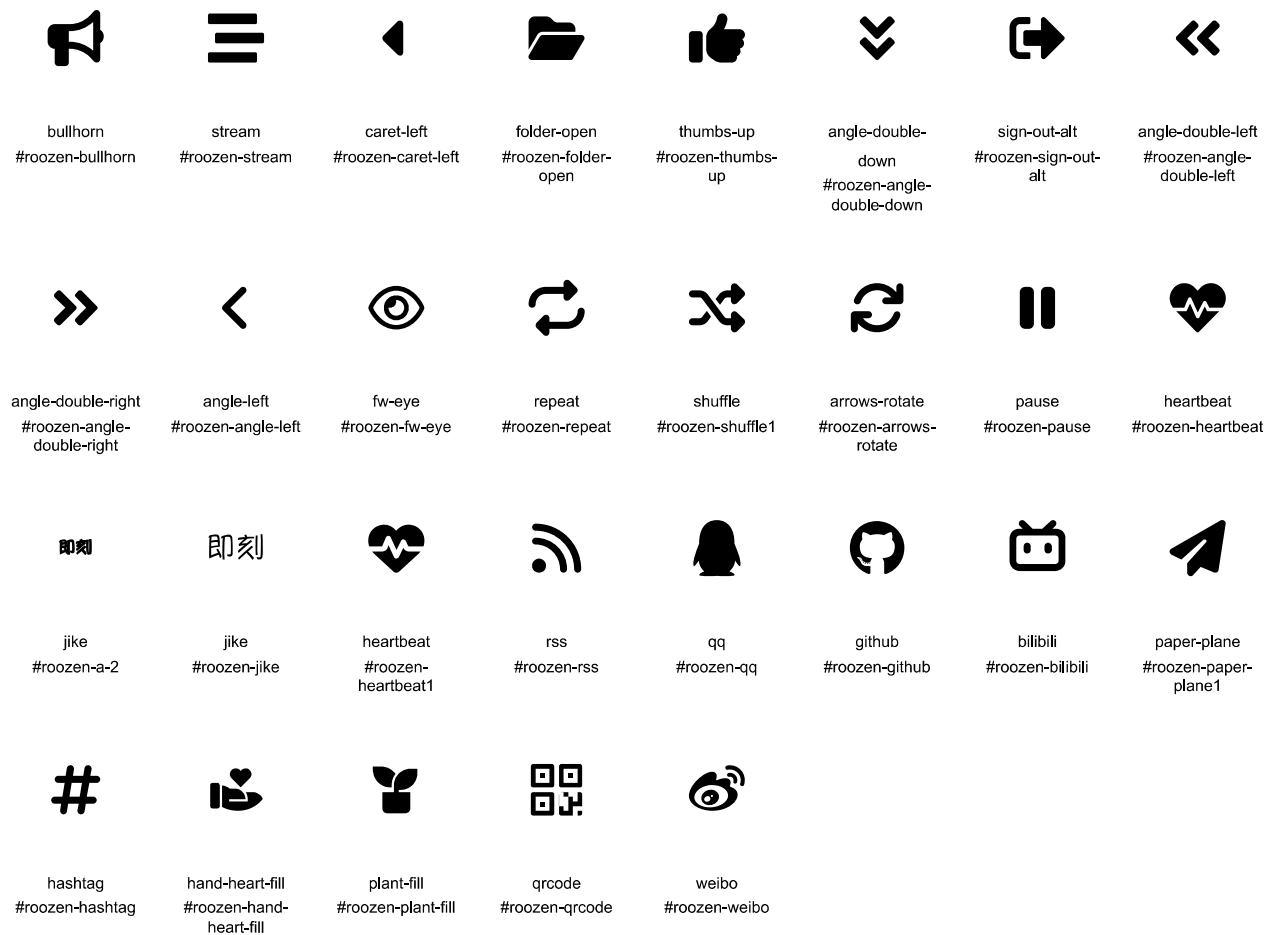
bullhorn
#roozen-bullhorn

stream
#roozen-stream

caret-left
#roozen-caret-left

folder-open
#roozen-folder-open

thumbs-up
#roozen-thumbs-up

angle-double-down
#roozen-angle-double-down

sign-out-alt
#roozen-sign-out-alt

angle-double-left
#roozen-angle-double-left

angle-double-right
#roozen-angle-double-right

angle-left
#roozen-angle-left

fw-eye
#roozen-fw-eye

repeat
#roozen-repeat

shuffle
#roozen-shuffle1

arrows-rotate
#roozen-arrows-rotate

pause
#roozen-pause

heartbeat
#roozen-heartbeat

即刻
jike
#roozen-a-2

即刻
jike
#roozen-jike

heartbeat
#roozen-heartbeat1

rss
#roozen-rss

qq
#roozen-qq

github
#roozen-github

bilibili
#roozen-bilibili

paper-plane
#roozen-paper-plane1

hashtag
#roozen-hashtag

hand-heart-fill
#roozen-hand-heart-fill

plant-fill
#roozen-plant-fill

qrcode
#roozen-qrcode

weibo
#roozen-weibo